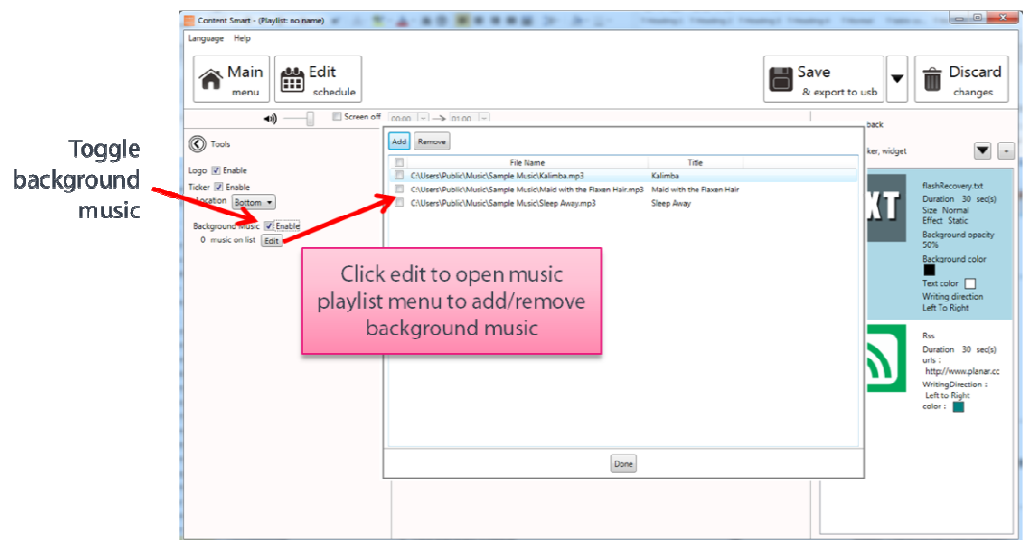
Content Smart - (Playlist: no name)

Language Help

Main menu

Edit schedule

Save & export to usb

Discard changes

Screen off 00:00 → 01:00

Toggle background music

Tools

Logo Enable

Ticker Enable

Location Bottom

Background Music Enable

0 music on list Edit

Add Remove

| | File Name | Title |
|---|---|---|
| | C:\Users\Public\Music\Sample Music\Kalimba.mp3 | Kalimba |
| | C:\Users\Public\Music\Sample Music\Maid with the Flaxen Hair.mp3 | Maid with the Flaxen Hair |
| | C:\Users\Public\Music\Sample Music\Sleep Away.mp3 | Sleep Away |

Click edit to open music playlist menu to add/remove background music

Done

back

ker, widget

XT

flashRecovery.txt

Duration 30 sec(s)

Size Normal

Effect Static

Background opacity 50%

Background color

Text color

Writing direction Left To Right

Rss

Duration 30 sec(s)

urls :

http://www.planar.cc

WritingDirection :

Left to Right

color :